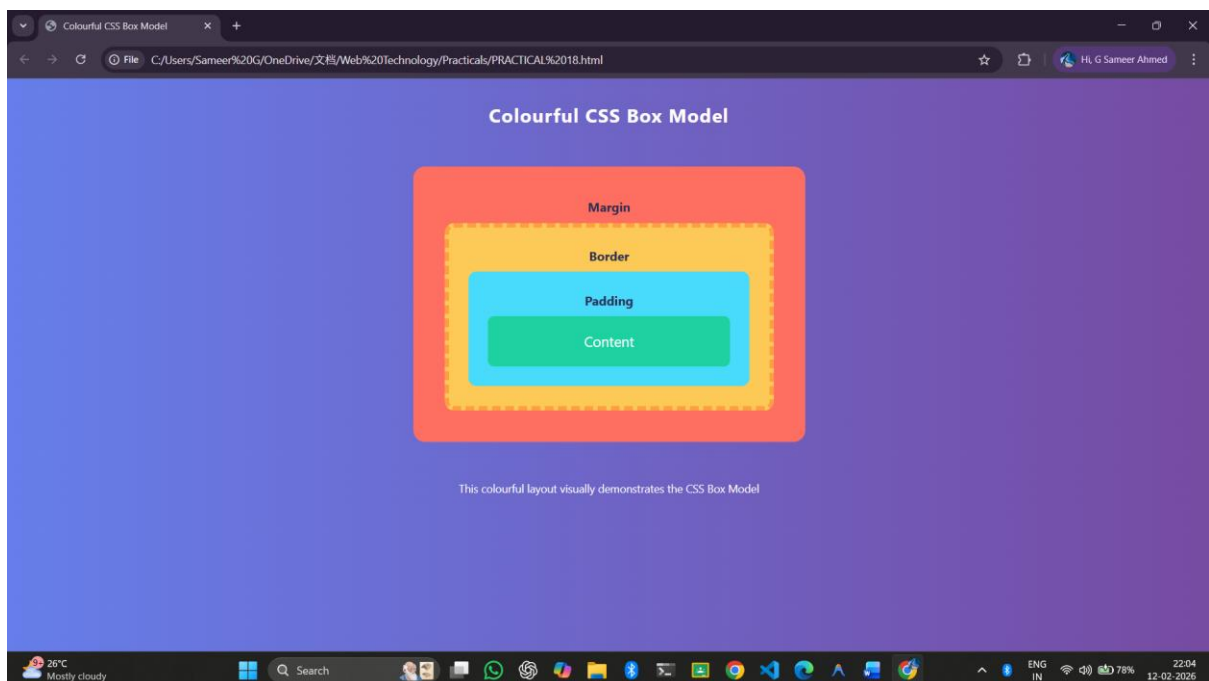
Colourful CSS Box Model

File C:/Users/Sameer%20G/OneDrive/文档/Web%20Technology/Practicals/PRACTICAL%2018.html

Hi, G Sameer Ahmed

Colourful CSS Box Model

Margin

Border

Padding

Content

This colourful layout visually demonstrates the CSS Box Model

26°C
Mostly cloudy

Search

ENG
IN

78%

22:04
12-02-2026